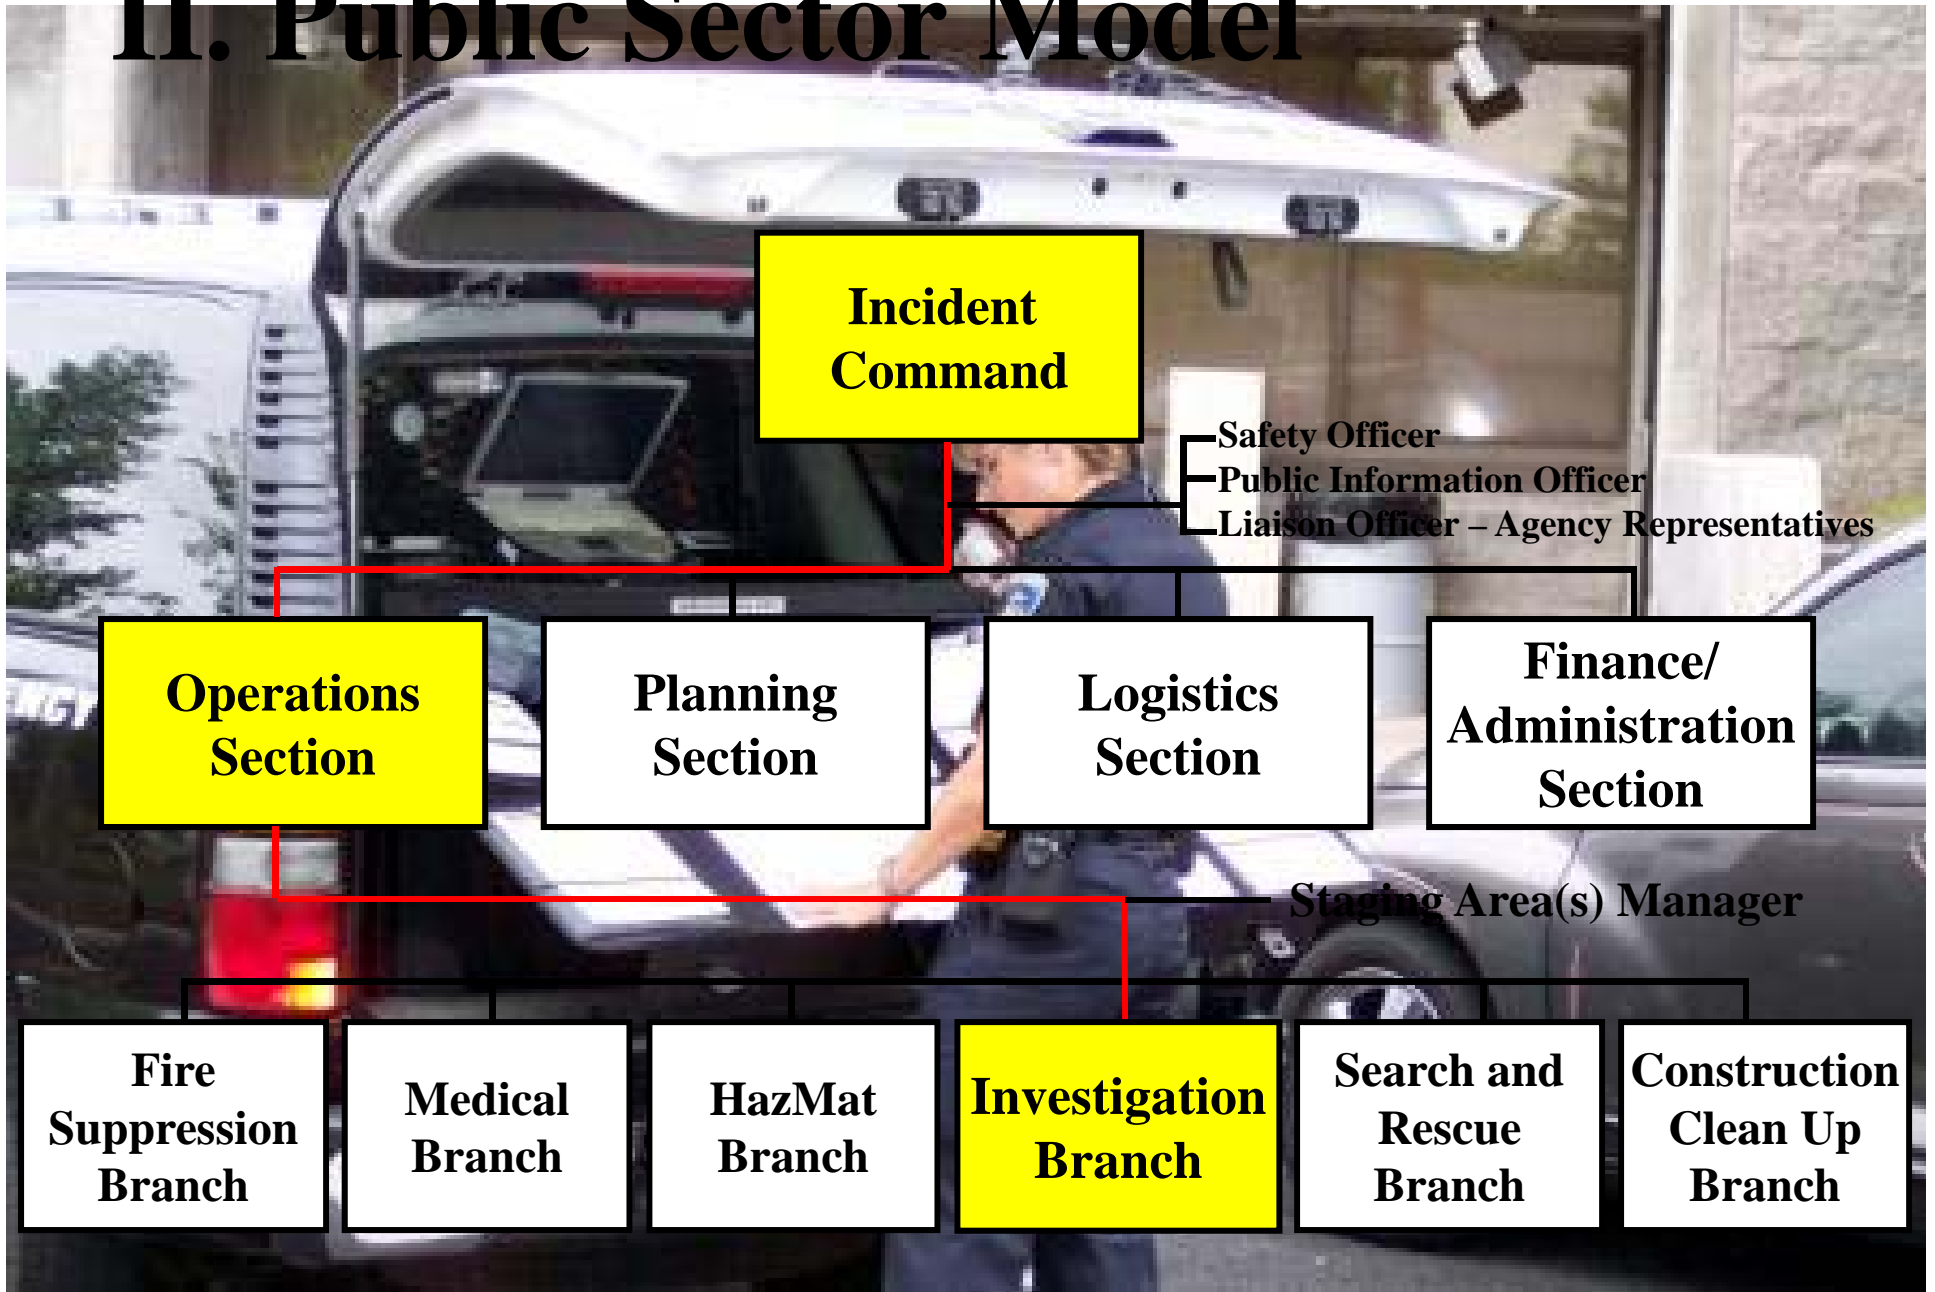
II. Public Sector Model

Incident Command

Safety Officer
Public Information Officer
Liaison Officer – Agency Representatives

Operations Section

Planning Section

Logistics Section

Finance/ Administration Section

Staging Area(s) Manager

Fire Suppression Branch

Medical Branch

HazMat Branch

Investigation Branch

Search and Rescue Branch

Construction Clean Up Branch